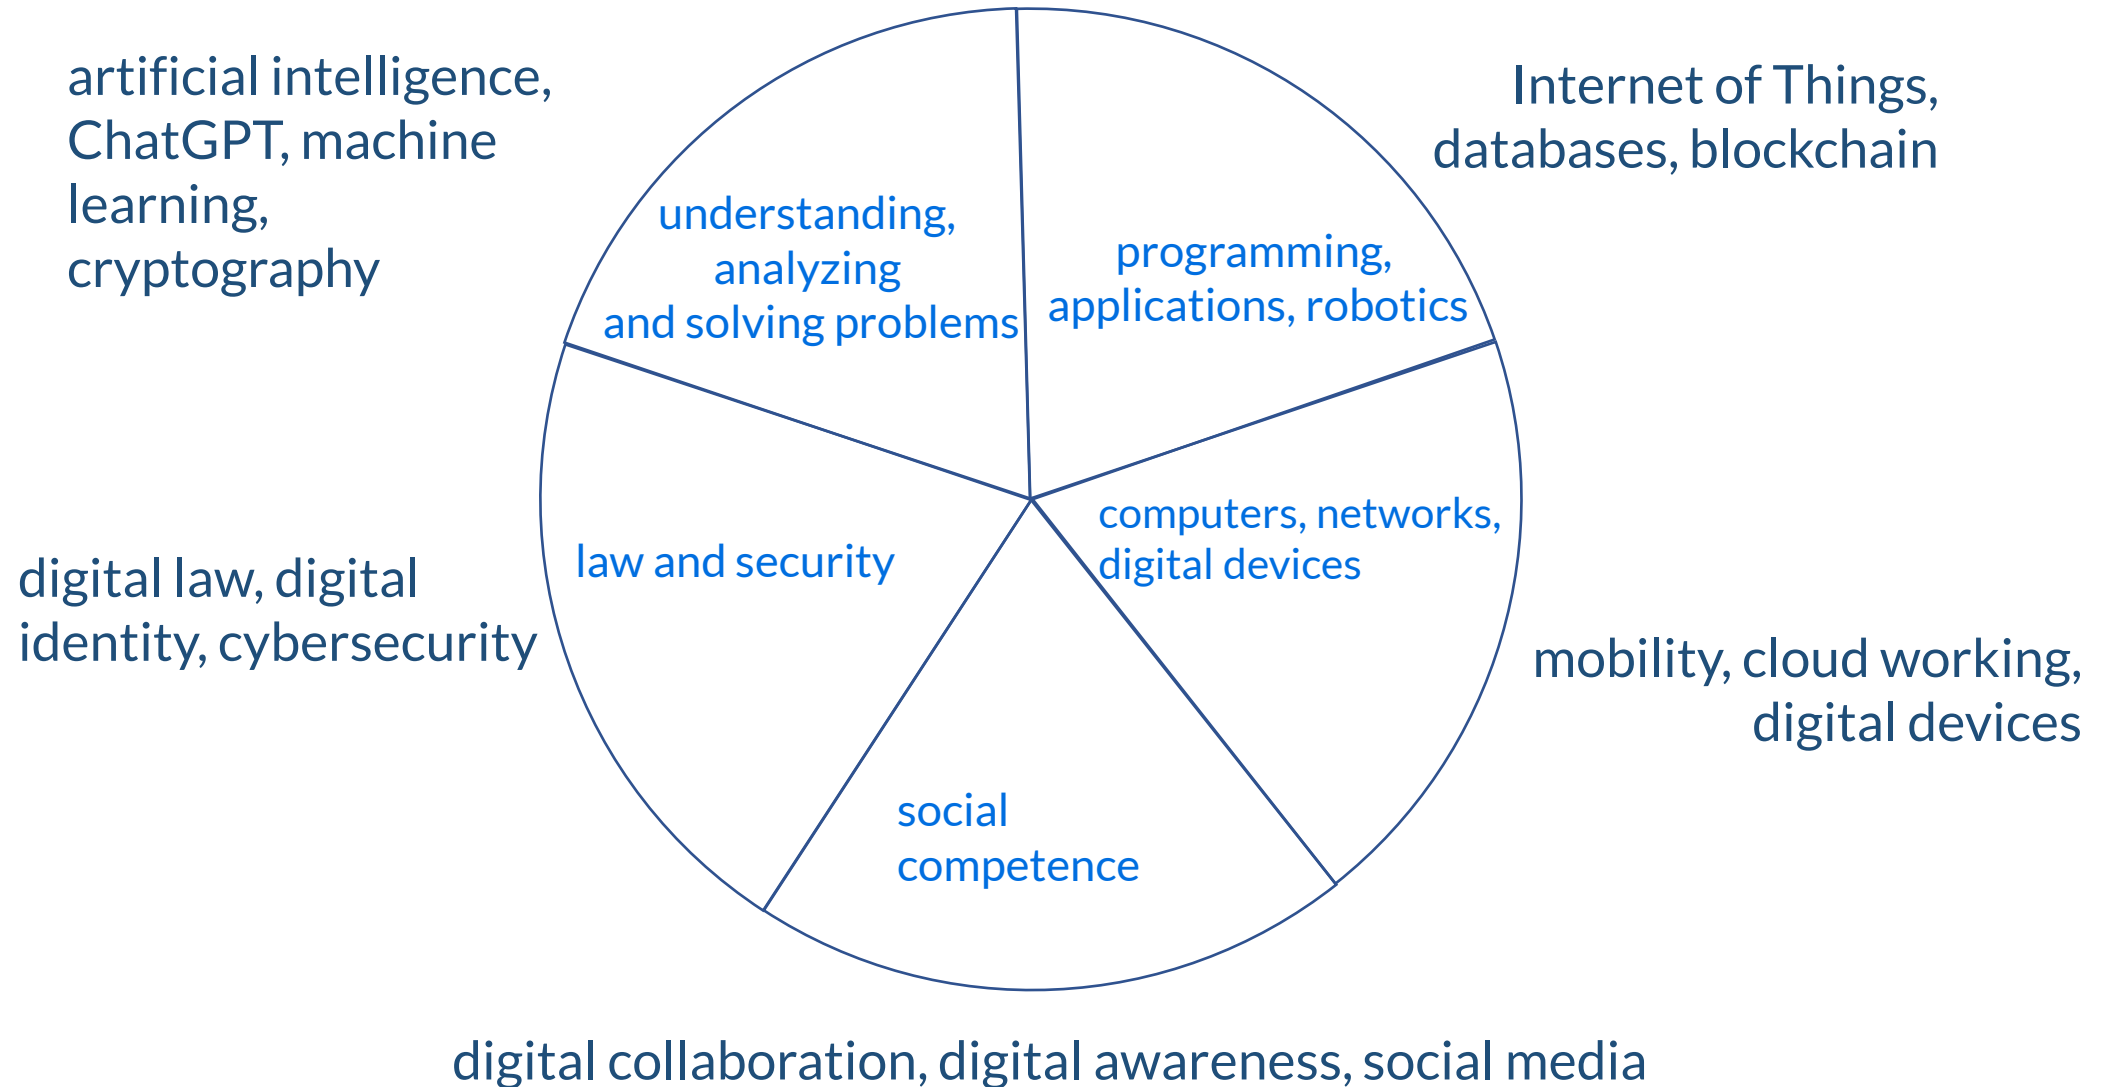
artificial intelligence, ChatGPT, machine learning, cryptography

Internet of Things, databases, blockchain

understanding, analyzing and solving problems

programming, applications, robotics

law and security

computers, networks, digital devices

digital law, digital identity, cybersecurity

mobility, cloud working, digital devices

social competence

digital collaboration, digital awareness, social media